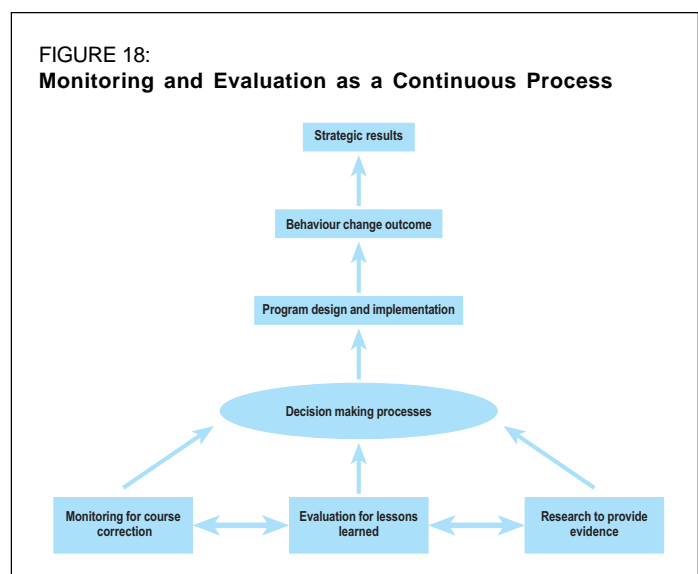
FIGURE 18:
**Monitoring and Evaluation as a Continuous Process**

Strategic results

Behaviour change outcome

Program design and implementation

Decision making processes

Monitoring for course correction

Evaluation for lessons learned

Research to provide evidence